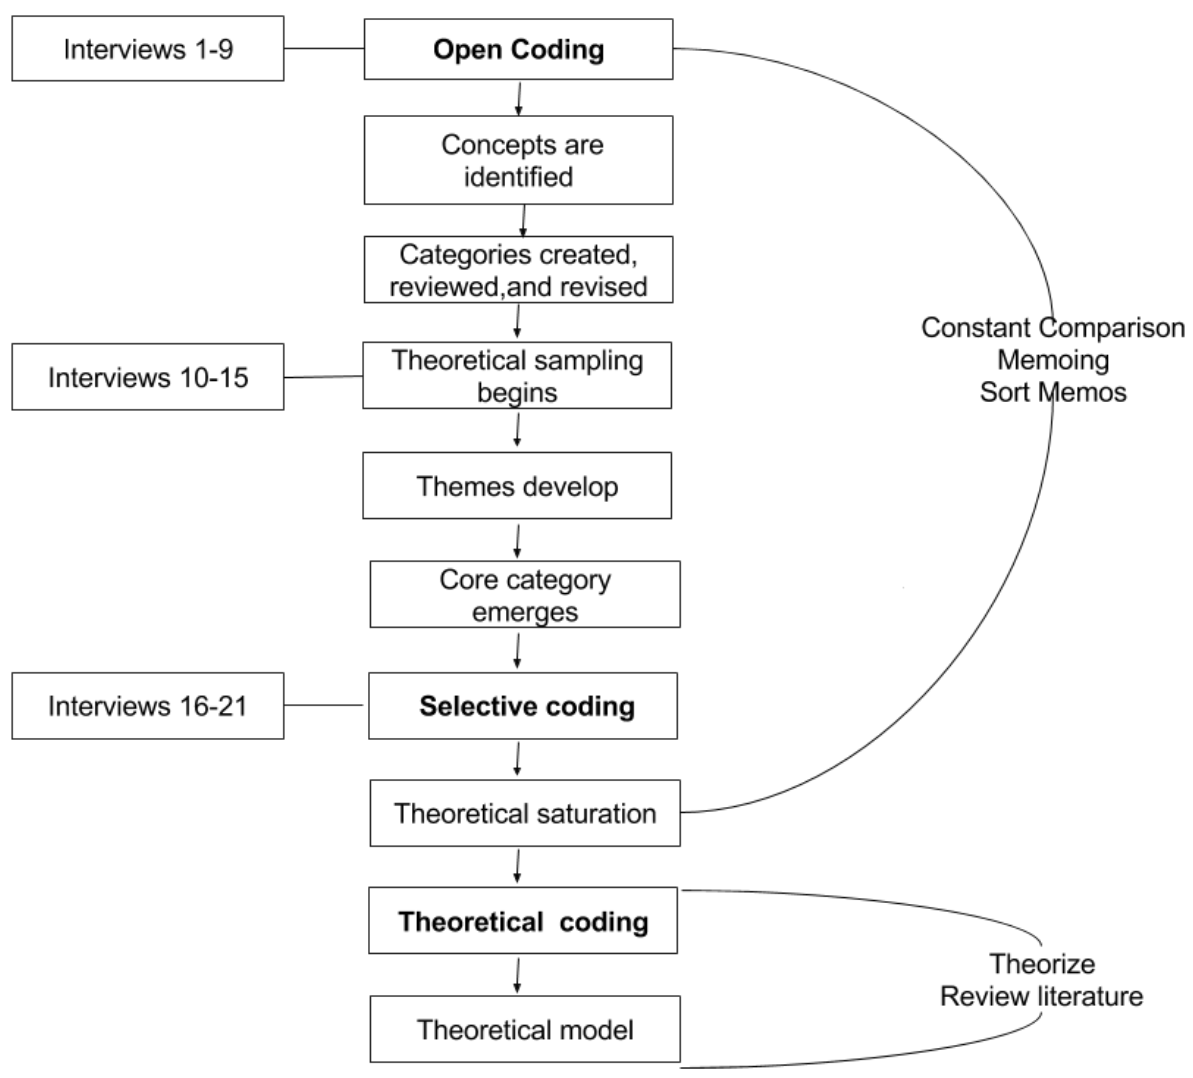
Interviews 1-9

Open Coding

Concepts are identified

Categories created, reviewed,and revised

Interviews 10-15

Theoretical sampling begins

Themes develop

Core category emerges

Interviews 16-21

Selective coding

Theoretical saturation

Theoretical coding

Theoretical model

Constant Comparison
Memoing
Sort Memos

Theorize
Review literature